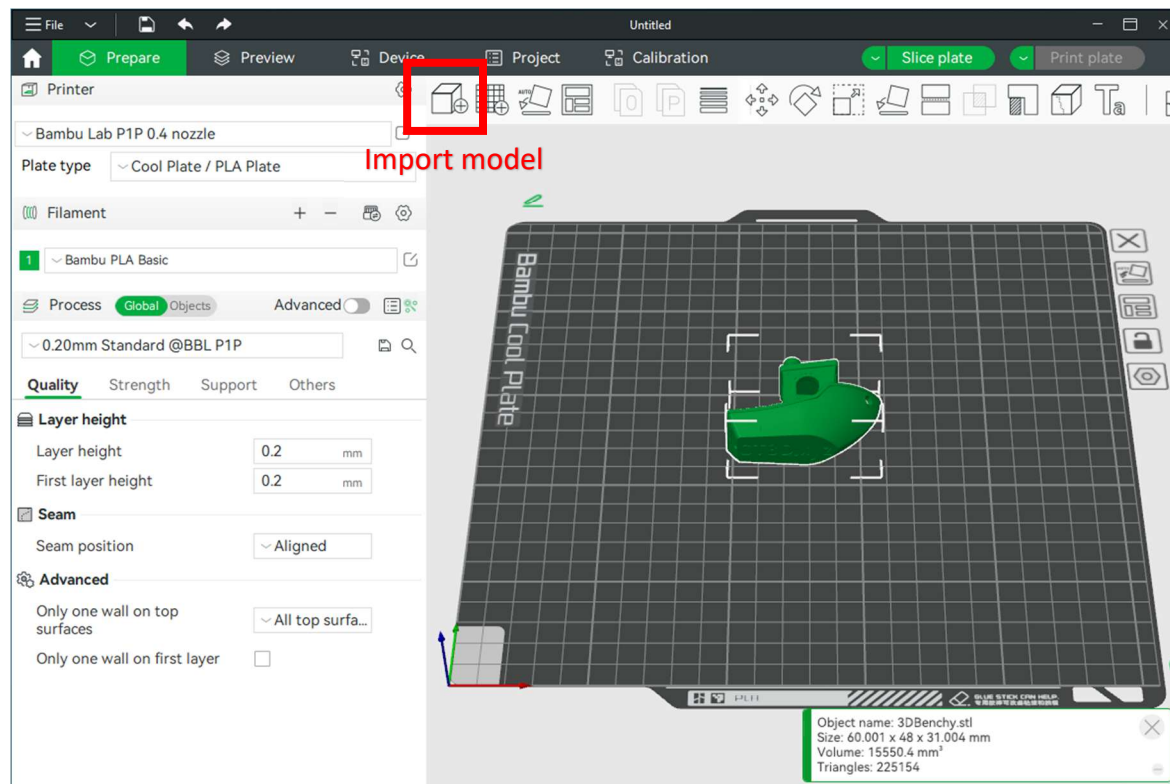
File

Untitled

Prepare
Preview
Device
Project
Calibration
Slice plate
Print plate

Import model

Printer
Bambu Lab P1P 0.4 nozzle
Plate type
Cool Plate / PLA Plate

Filament
1
Bambu PLA Basic

Process
Global
Objects
Advanced
0.20mm Standard @BBL P1P

Quality
Strength
Support
Others

Layer height
Layer height
0.2
mm
First layer height
0.2
mm

Seam
Seam position
Aligned

Advanced
Only one wall on top surfaces
All top surfa...
Only one wall on first layer

Bambu Cool Plate

PLA

GLUE STICK CAN HELP.

Object name: 3DBenchy.stl
Size: 60.001 x 48 x 31.004 mm
Volume: 15550.4 mm$^3$
Triangles: 225154